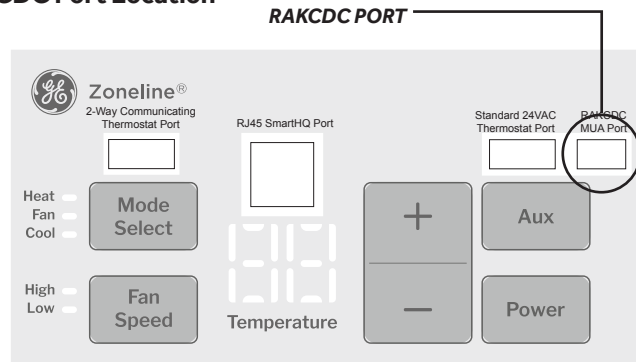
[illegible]CDC Port Location

RAKCDC PORT

Zoneline®

2-Way Communicating Thermostat Port

RJ45 SmartHQ Port

Standard 24VAC Thermostat Port

RAKCDC MUA Port

Heat
Fan
Cool

Mode Select

+

Aux

High
Low

Fan Speed

Temperature

—

Power